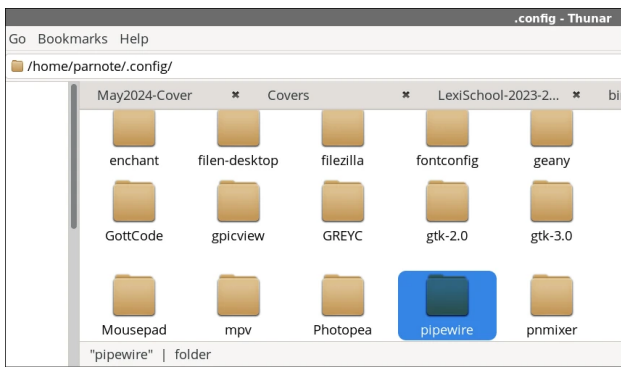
.config - Thunar
Go Bookmarks Help
/home/parnote/.config/
May2024-Cover × Covers × LexiSchool-2023-2... × bi
enchant filen-desktop filezilla fontconfig geany
GottCode gpicview GREYC gtk-2.0 gtk-3.0
Mousepad mpv Photopea pipewire pnmixer
"pipewire" | folder